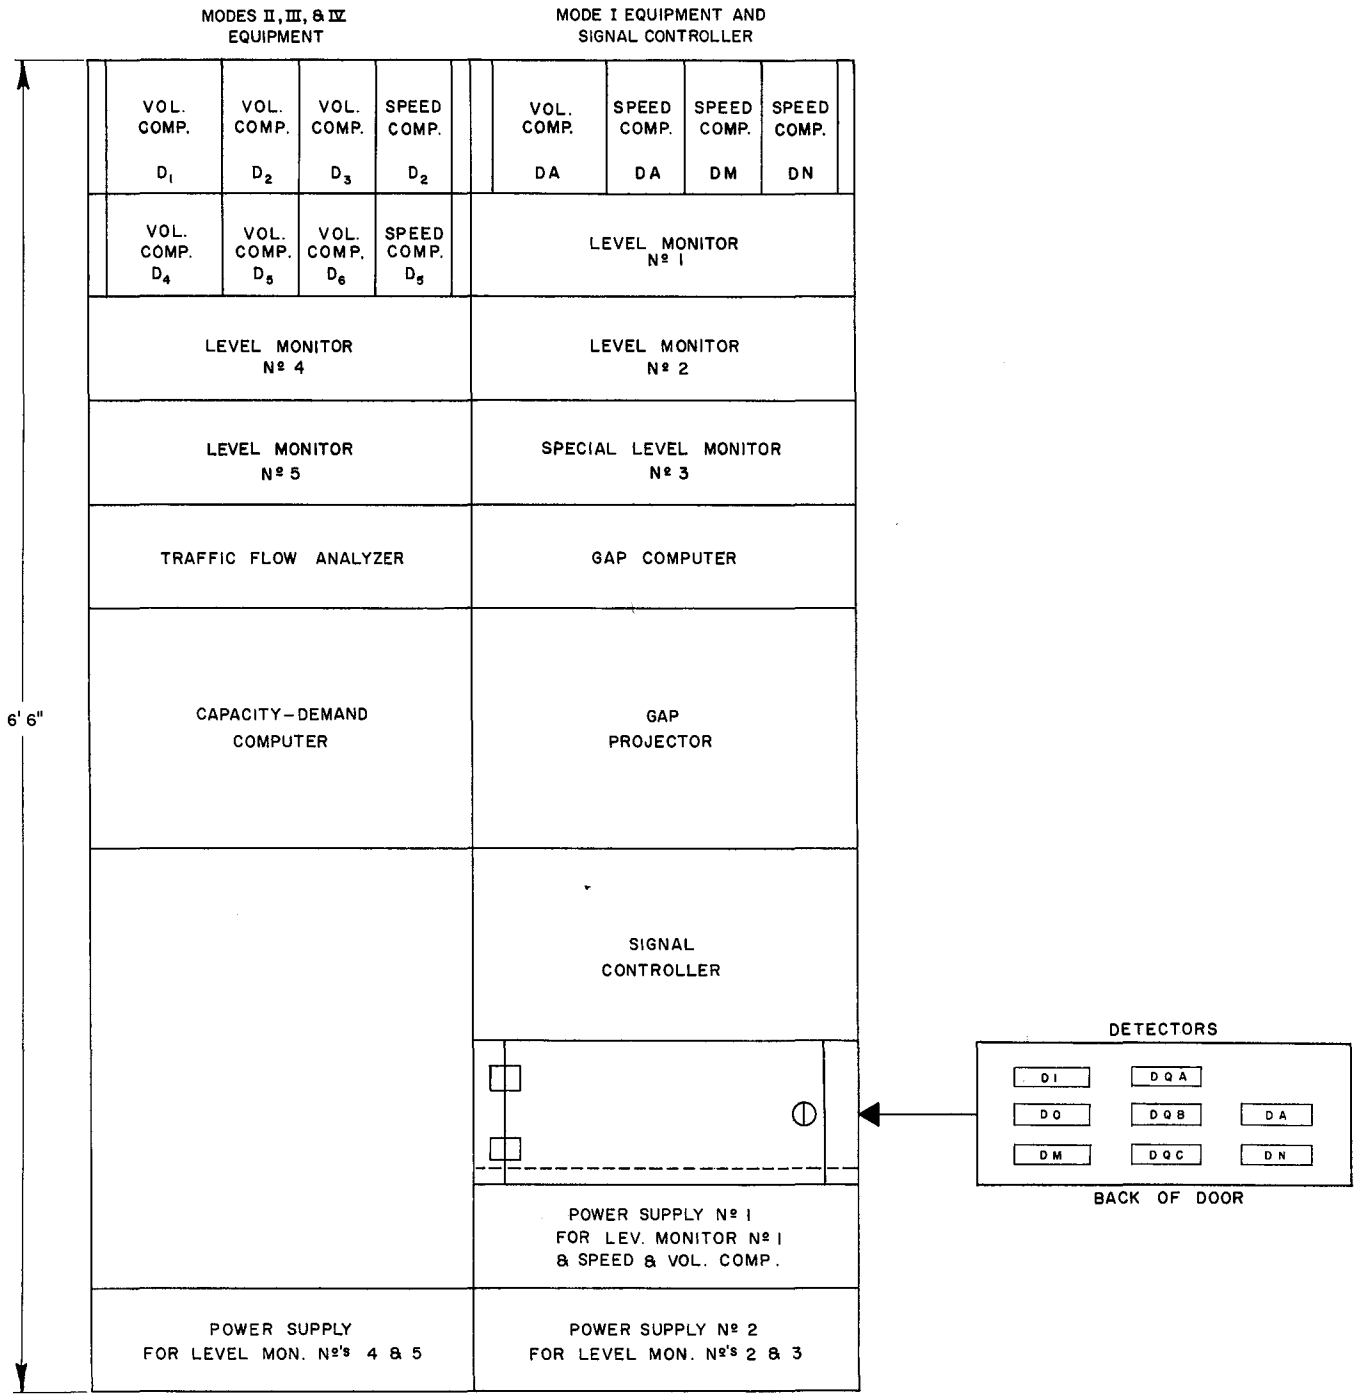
MODES II, III, & IV
EQUIPMENT

MODE I EQUIPMENT AND
SIGNAL CONTROLLER

6' 6"

VOL. COMP. $D_1$

VOL. COMP. $D_2$

VOL. COMP. $D_3$

SPEED COMP. $D_2$

VOL. COMP. DA

SPEED COMP. DA

SPEED COMP. DM

SPEED COMP. DN

VOL. COMP. $D_4$

VOL. COMP. $D_5$

VOL. COMP. $D_6$

SPEED COMP. $D_5$

LEVEL MONITOR
Nº 1

LEVEL MONITOR
Nº 4

LEVEL MONITOR
Nº 2

LEVEL MONITOR
Nº 5

SPECIAL LEVEL MONITOR
Nº 3

TRAFFIC FLOW ANALYZER

GAP COMPUTER

CAPACITY-DEMAND
COMPUTER

GAP
PROJECTOR

SIGNAL
CONTROLLER

DETECTORS

| DI | DQA | |
|---|---|---|
| DO | DQB | DA |
| DM | DQC | DN |

BACK OF DOOR

POWER SUPPLY Nº 1
FOR LEV. MONITOR Nº 1
& SPEED & VOL. COMP.

POWER SUPPLY
FOR LEVEL MON. Nº's 4 & 5

POWER SUPPLY Nº 2
FOR LEVEL MON. Nº's 2 & 3